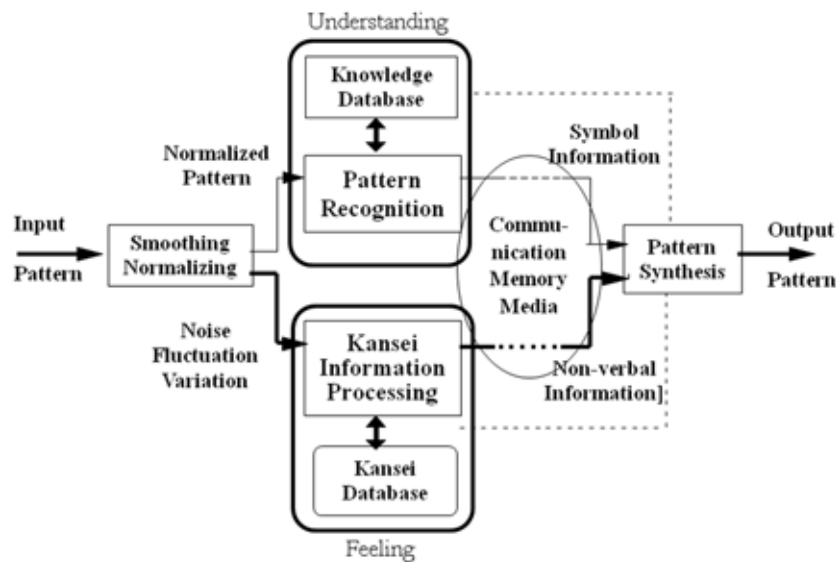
Understanding

Knowledge Database

Normalized Pattern

Pattern Recognition

Symbol Information

Input Pattern

Smoothing Normalizing

Communication Memory Media

Pattern Synthesis

Output Pattern

Noise Fluctuation Variation

Kansei Information Processing

Non-verbal Information]

Kansei Database

Feeling